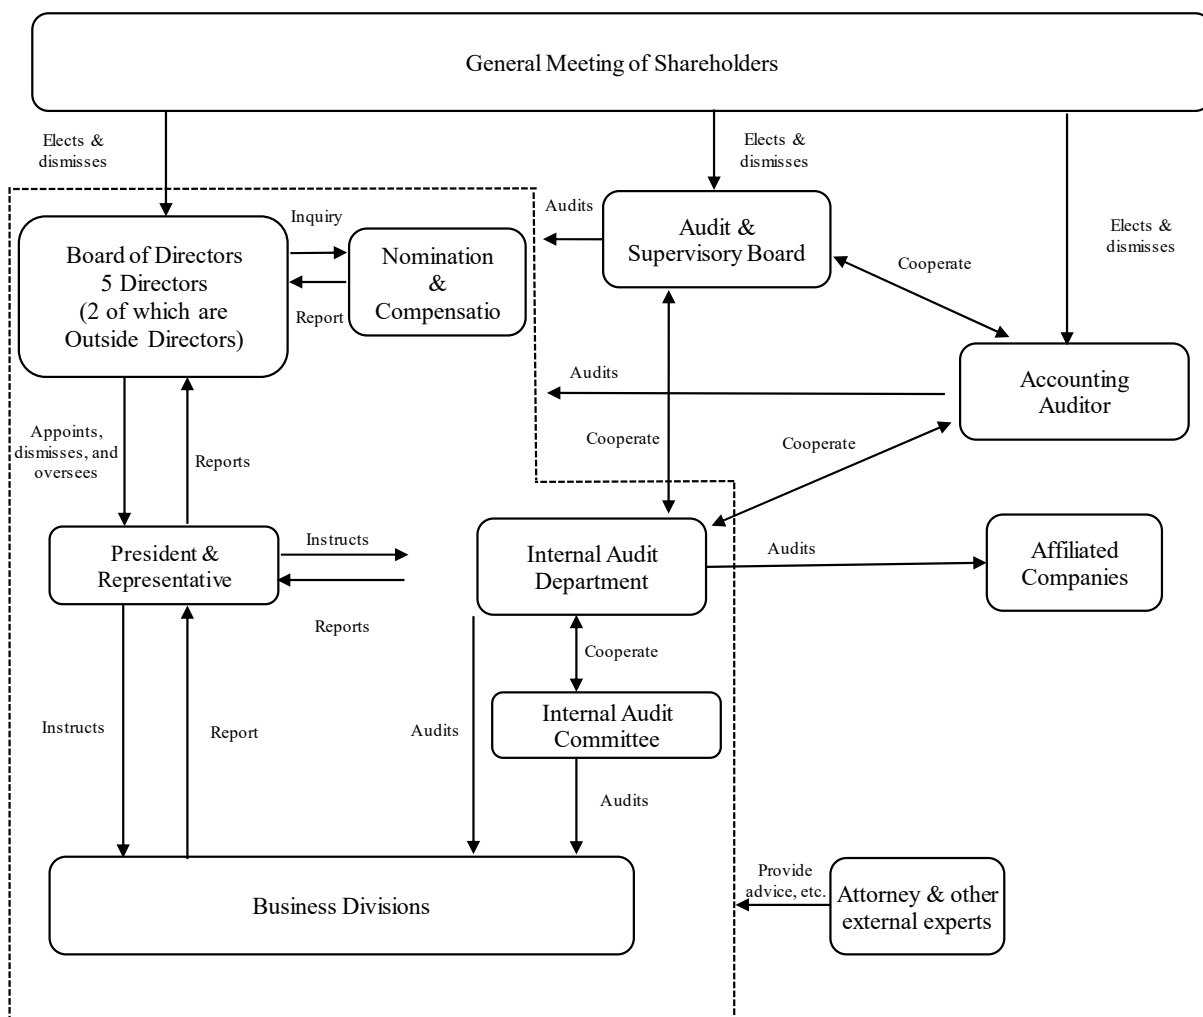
General Meeting of Shareholders

Elects & dismisses

Elects & dismisses

Elects & dismisses

Board of Directors
5 Directors
(2 of which are Outside Directors)

Inquiry

Report

Nomination & Compensatio

Audits

Audit & Supervisory Board

Cooperate

Accounting Auditor

Audits

Appoints, dismisses, and oversees

Reports

Cooperate

Cooperate

President & Representative

Instructs

Reports

Internal Audit Department

Audits

Affiliated Companies

Cooperate

Internal Audit Committee

Instructs

Report

Audits

Audits

Business Divisions

Provide advice, etc.

Attorney & other external experts